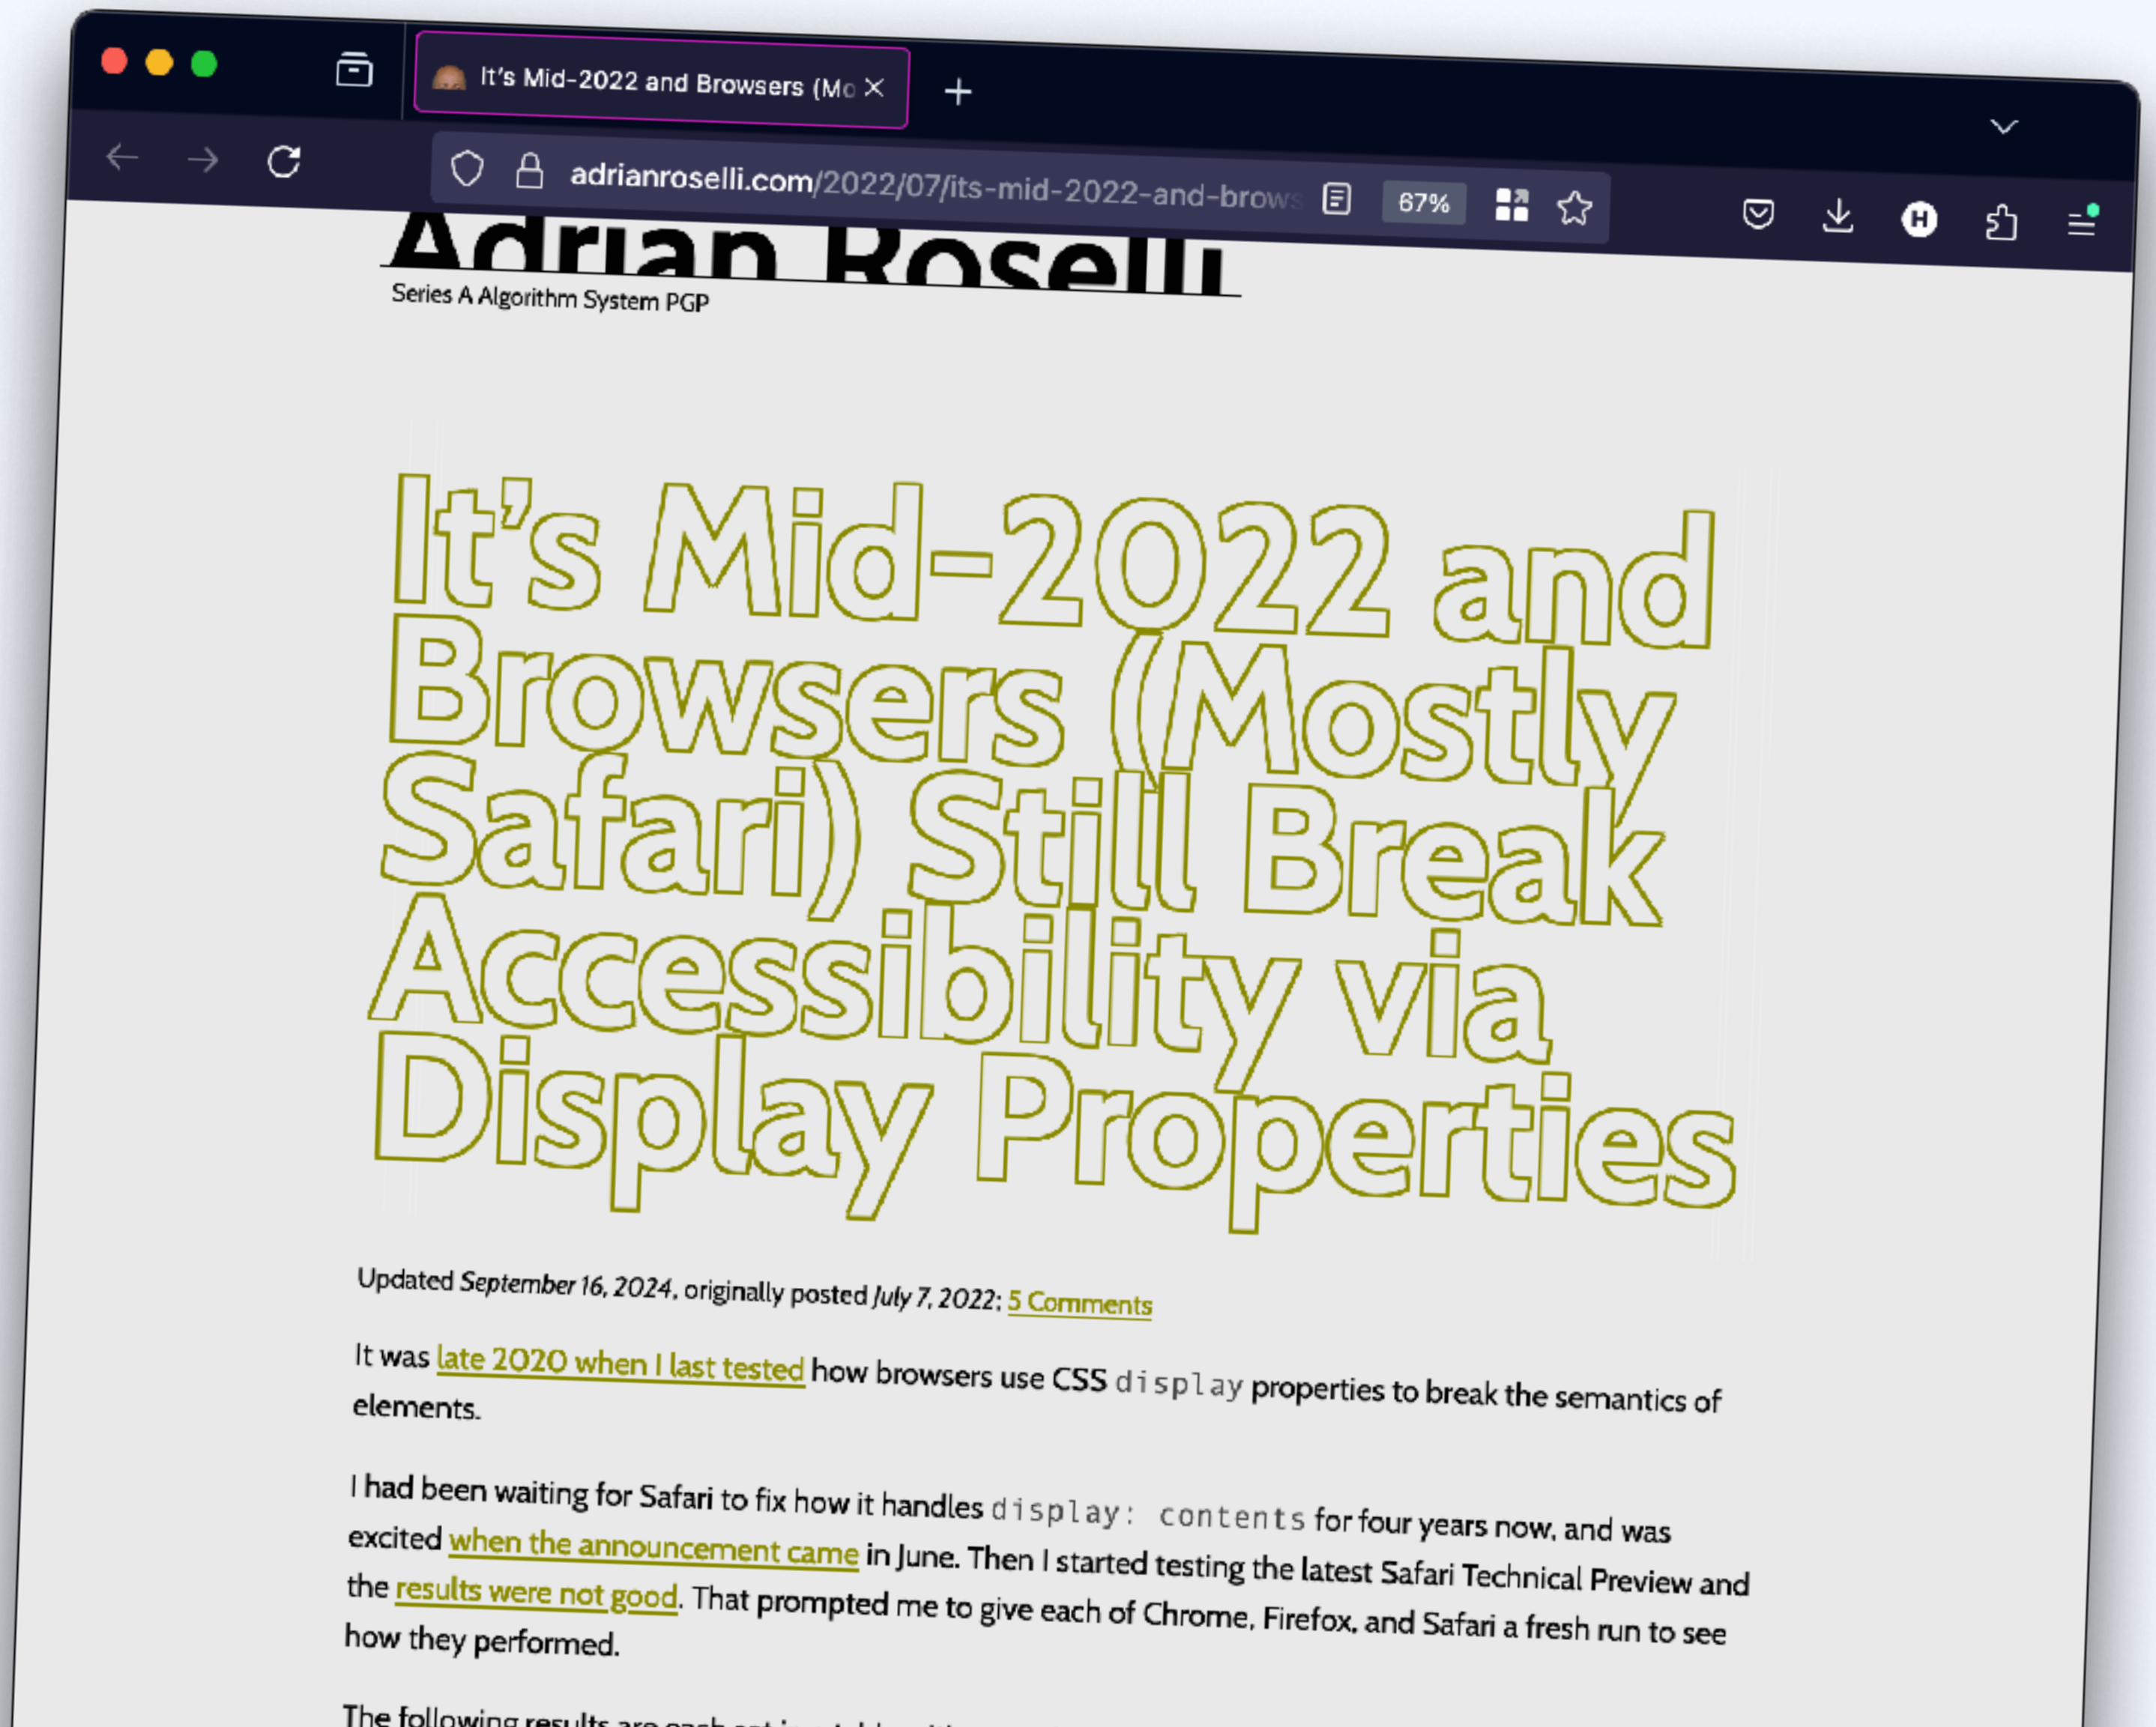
It's Mid-2022 and Browsers (Mo ×

+

adrianroselli.com/2022/07/its-mid-2022-and-brows

67%

Adrian Roselli

Series A Algorithm System PGP

It's Mid-2022 and Browsers (Mostly Safari) Still Break Accessibility via Display Properties

Updated *September 16, 2024*, originally posted *July 7, 2022*; 5 Comments

It was late 2020 when I last tested how browsers use CSS `display` properties to break the semantics of elements.

I had been waiting for Safari to fix how it handles `display: contents` for four years now, and was excited when the announcement came in June. Then I started testing the latest Safari Technical Preview and the results were not good. That prompted me to give each of Chrome, Firefox, and Safari a fresh run to see how they performed.

The following results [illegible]